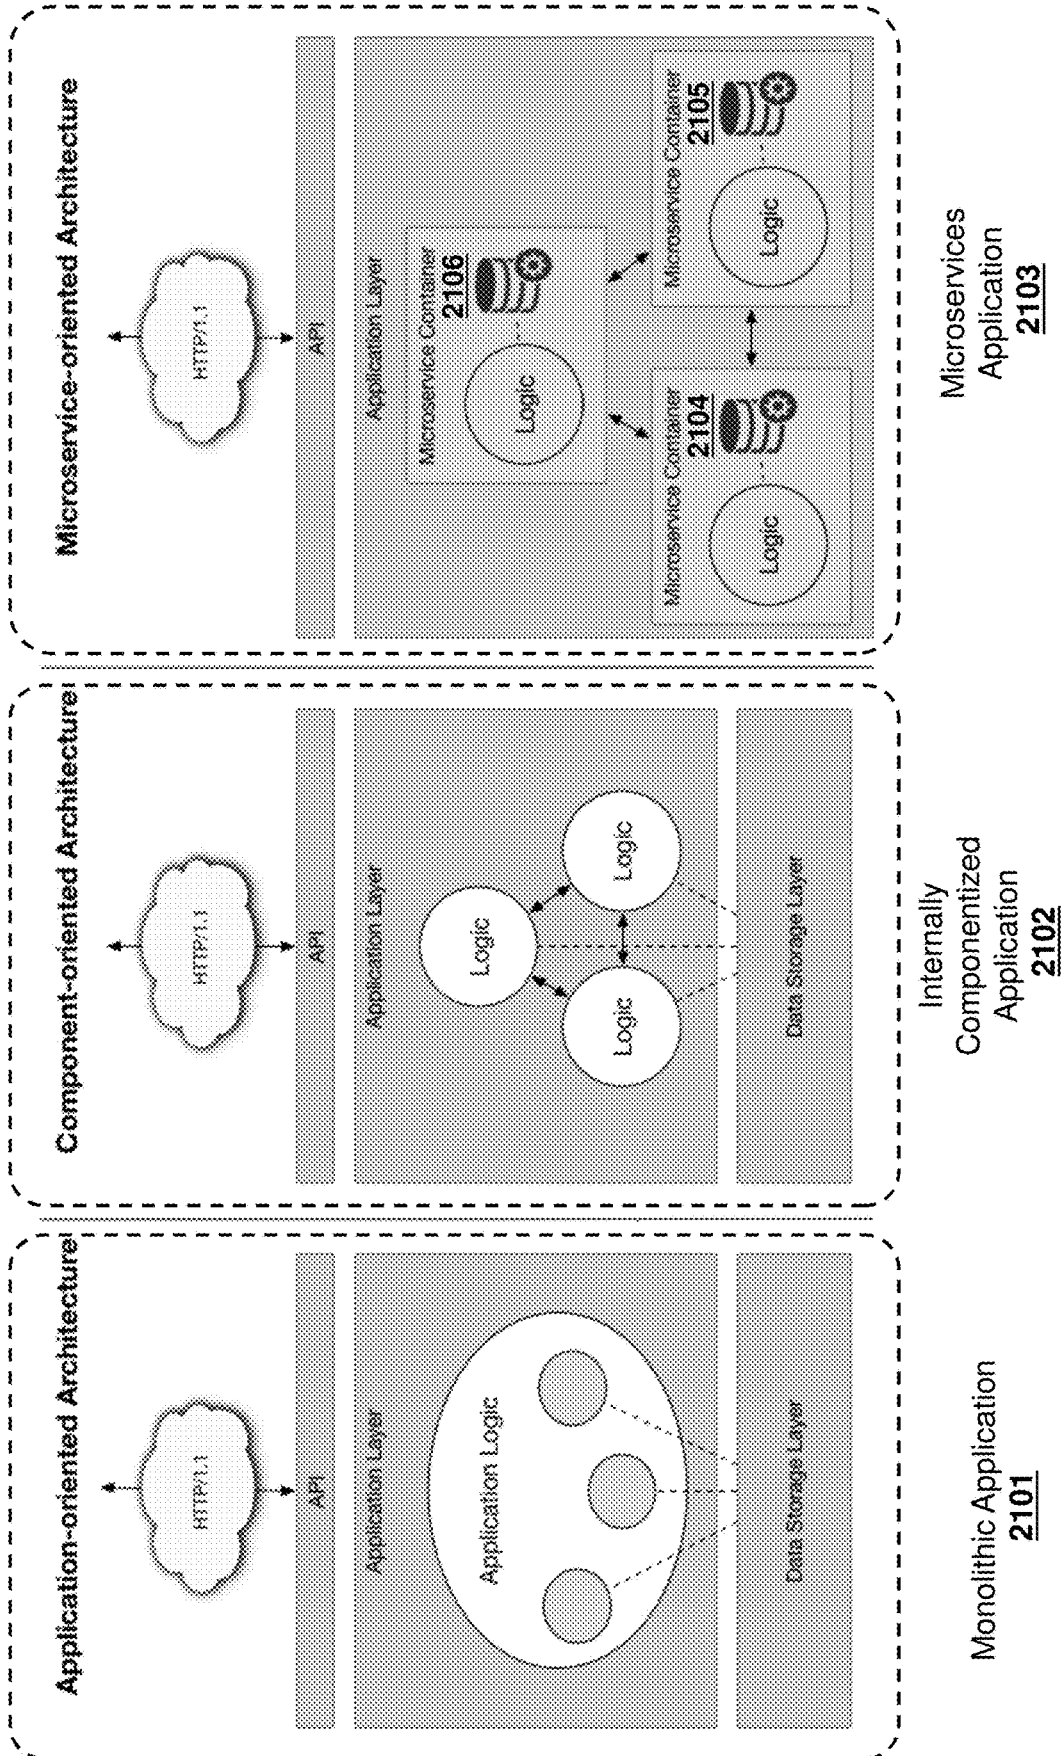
Application-oriented Architecture

HTTP/1.1

API

Application Layer

Application Logic

Data Storage Layer

Monolithic Application
2101

Component-oriented Architecture

HTTP/1.1

API

Application Layer

Logic

Logic

Logic

Data Storage Layer

Internally Componentized Application
2102

Microservice-oriented Architecture

HTTP/1.1

API

Application Layer

Microservice Container
2106

Logic

Microservice Container
2104

Logic

Microservice Container
2105

Logic

Microservices Application
2103